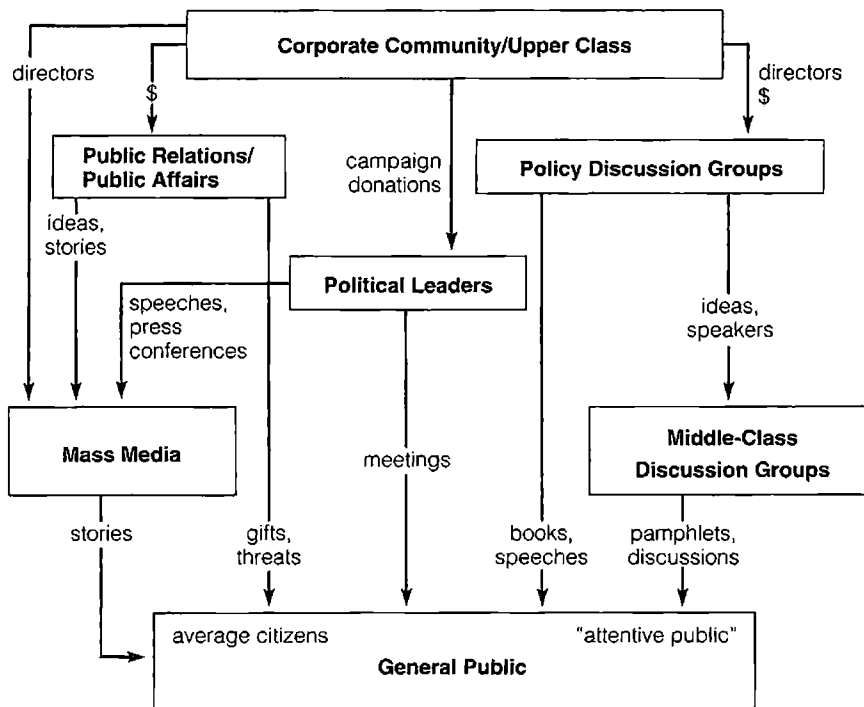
Corporate Community/Upper Class

directors

$

directors
$

Public Relations/ Public Affairs

campaign donations

Policy Discussion Groups

ideas, stories

Political Leaders

speeches, press conferences

ideas, speakers

Mass Media

meetings

Middle-Class Discussion Groups

stories

gifts, threats

books, speeches

pamphlets, discussions

average citizens

"attentive public"

General Public